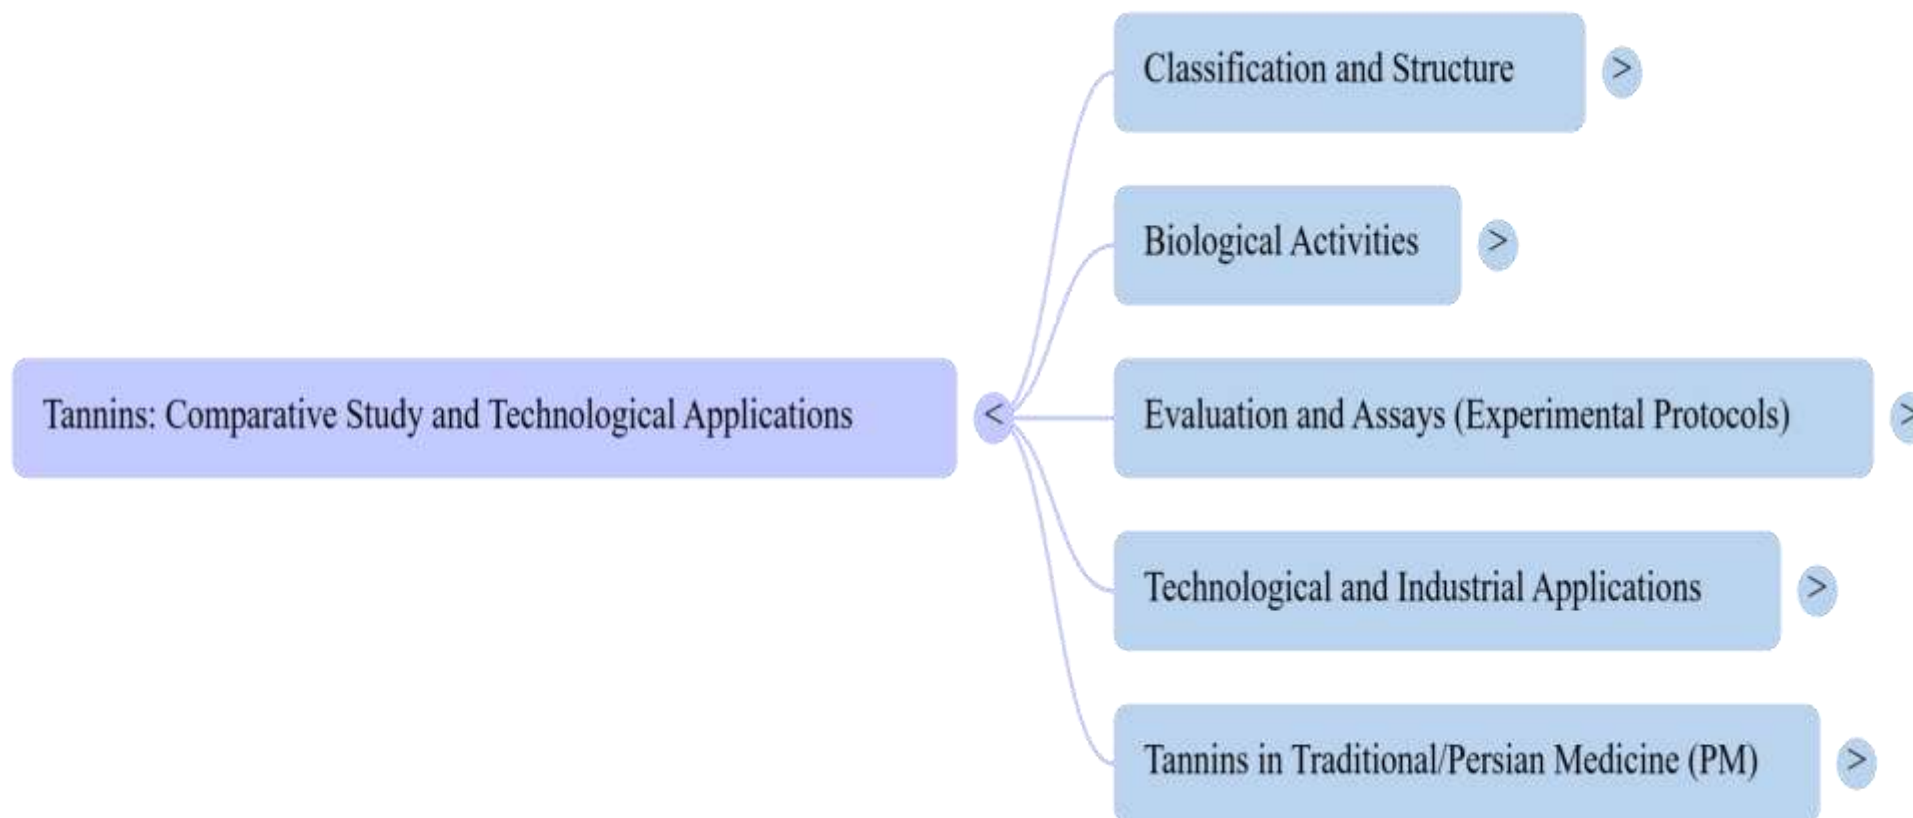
Tannins: Comparative Study and Technological Applications

<

Classification and Structure >

Biological Activities >

Evaluation and Assays (Experimental Protocols) >

Technological and Industrial Applications >

Tannins in Traditional/Persian Medicine (PM) >